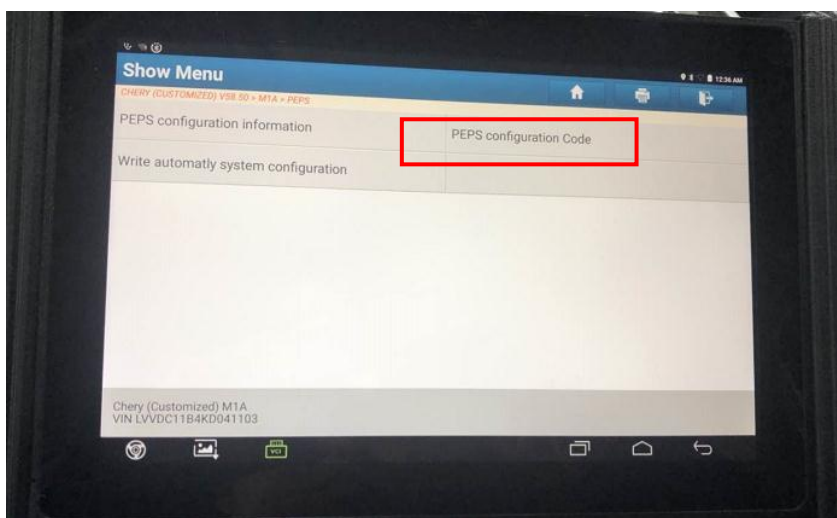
Show Menu

12:36 AM

CHERY (CUSTOMIZED) V58.50 > M1A > PEPS

PEPS configuration information

PEPS configuration Code

Write automatly system configuration

Chery (Customized) M1A
VIN LVVDC11B4KD041103

VCI